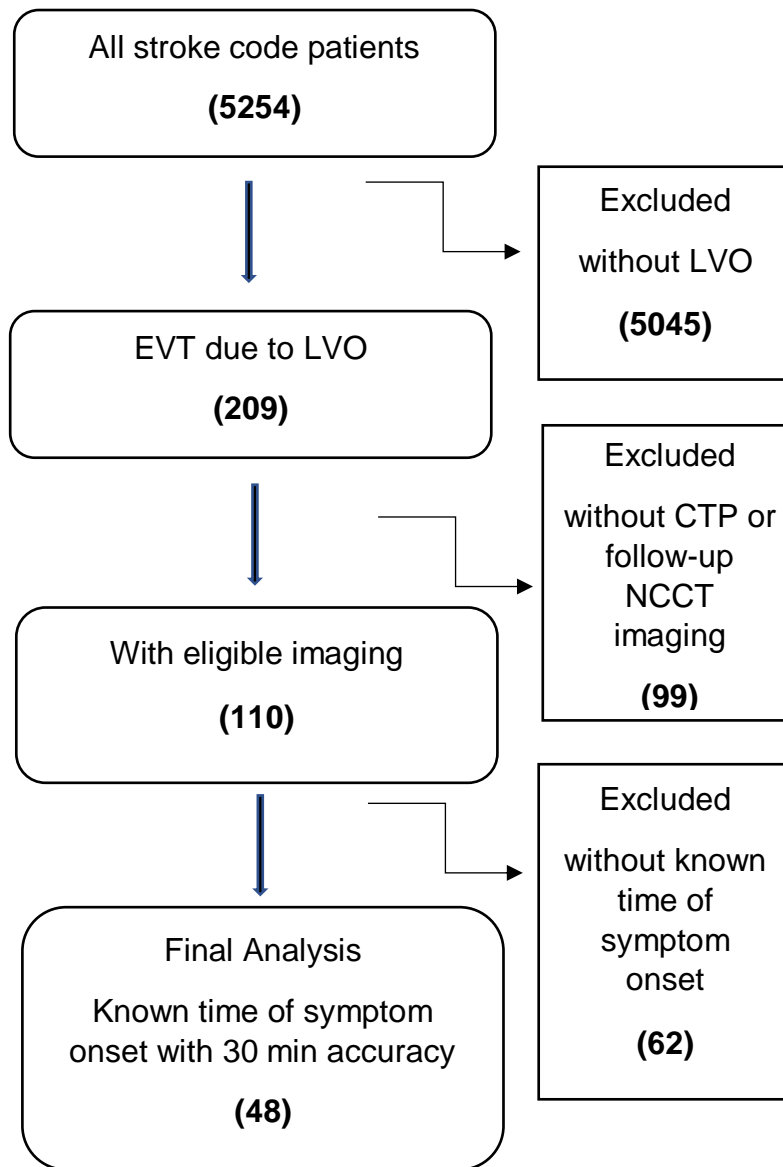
All stroke code patients

**(5254)**

Excluded

without LVO

**(5045)**

EVT due to LVO

**(209)**

Excluded

without CTP or follow-up NCCT imaging

**(99)**

With eligible imaging

**(110)**

Excluded

without known time of symptom onset

**(62)**

Final Analysis

Known time of symptom onset with 30 min accuracy

**(48)**